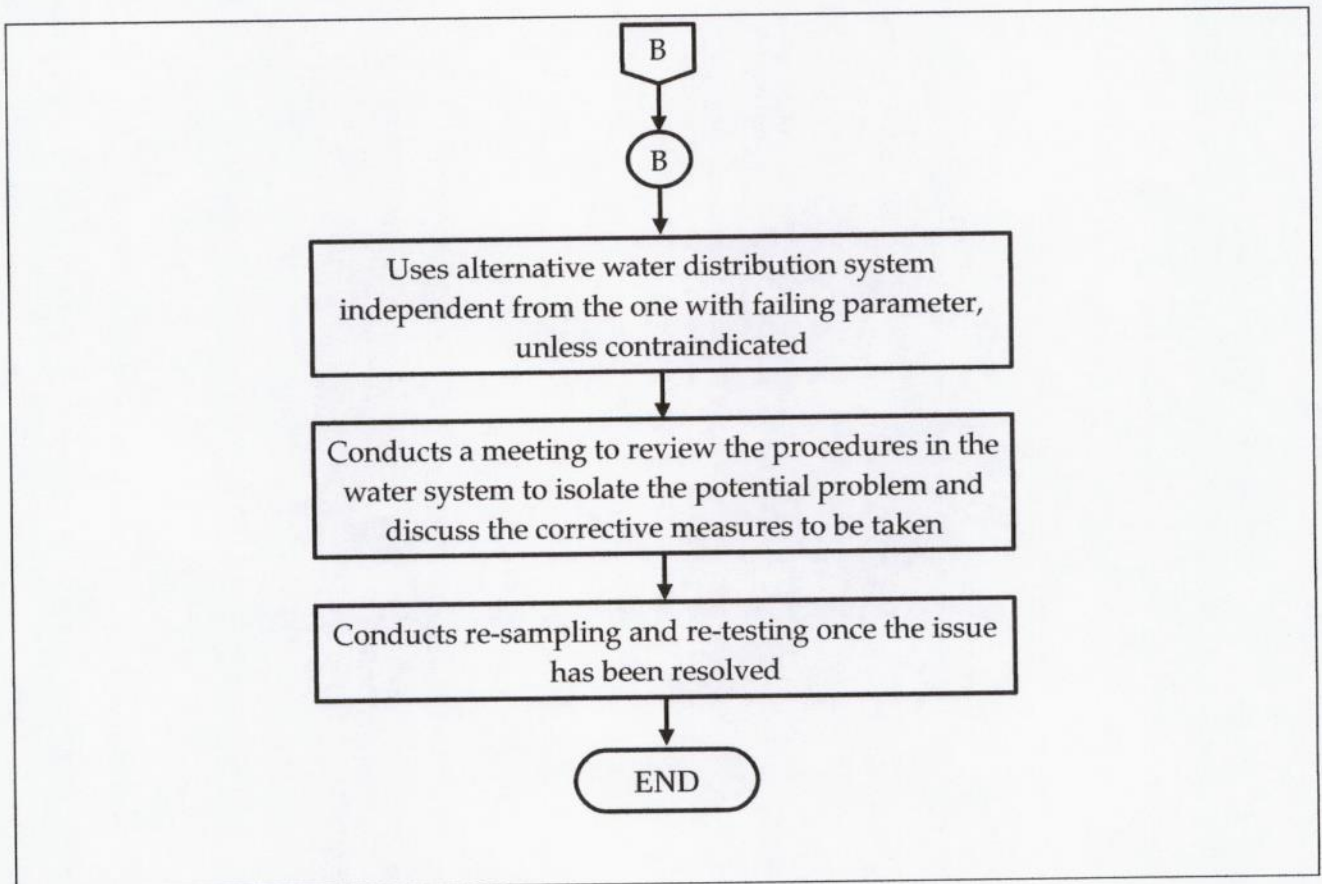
B

B

Uses alternative water distribution system independent from the one with failing parameter, unless contraindicated

Conducts a meeting to review the procedures in the water system to isolate the potential problem and discuss the corrective measures to be taken

Conducts re-sampling and re-testing once the issue has been resolved

END